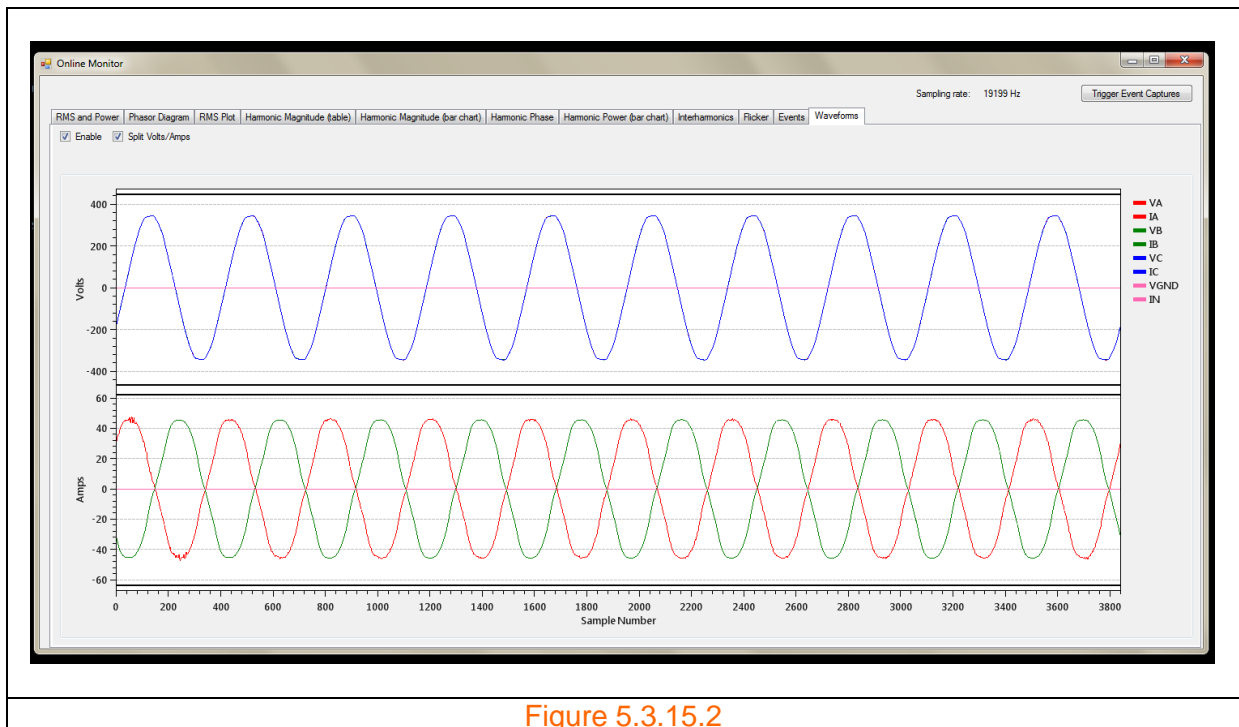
Online Monitor

Sampling rate: 19199 Hz

Trigger Event Captures

RMS and Power | Phasor Diagram | RMS Plot | Harmonic Magnitude (table) | Harmonic Magnitude (bar chart) | Harmonic Phase | Harmonic Power (bar chart) | Interharmonics | Flicker | Events | Waveforms

Enable   Split Volts/Amps

400
200
0
-200
-400
Volts

60
40
20
0
-20
-40
-60
Amps

0 200 400 600 800 1000 1200 1400 1600 1800 2000 2200 2400 2600 2800 3000 3200 3400 3600 3800
Sample Number

VA
IA
VB
IB
VC
IC
VGND
IN

Figure 5.3.15.2